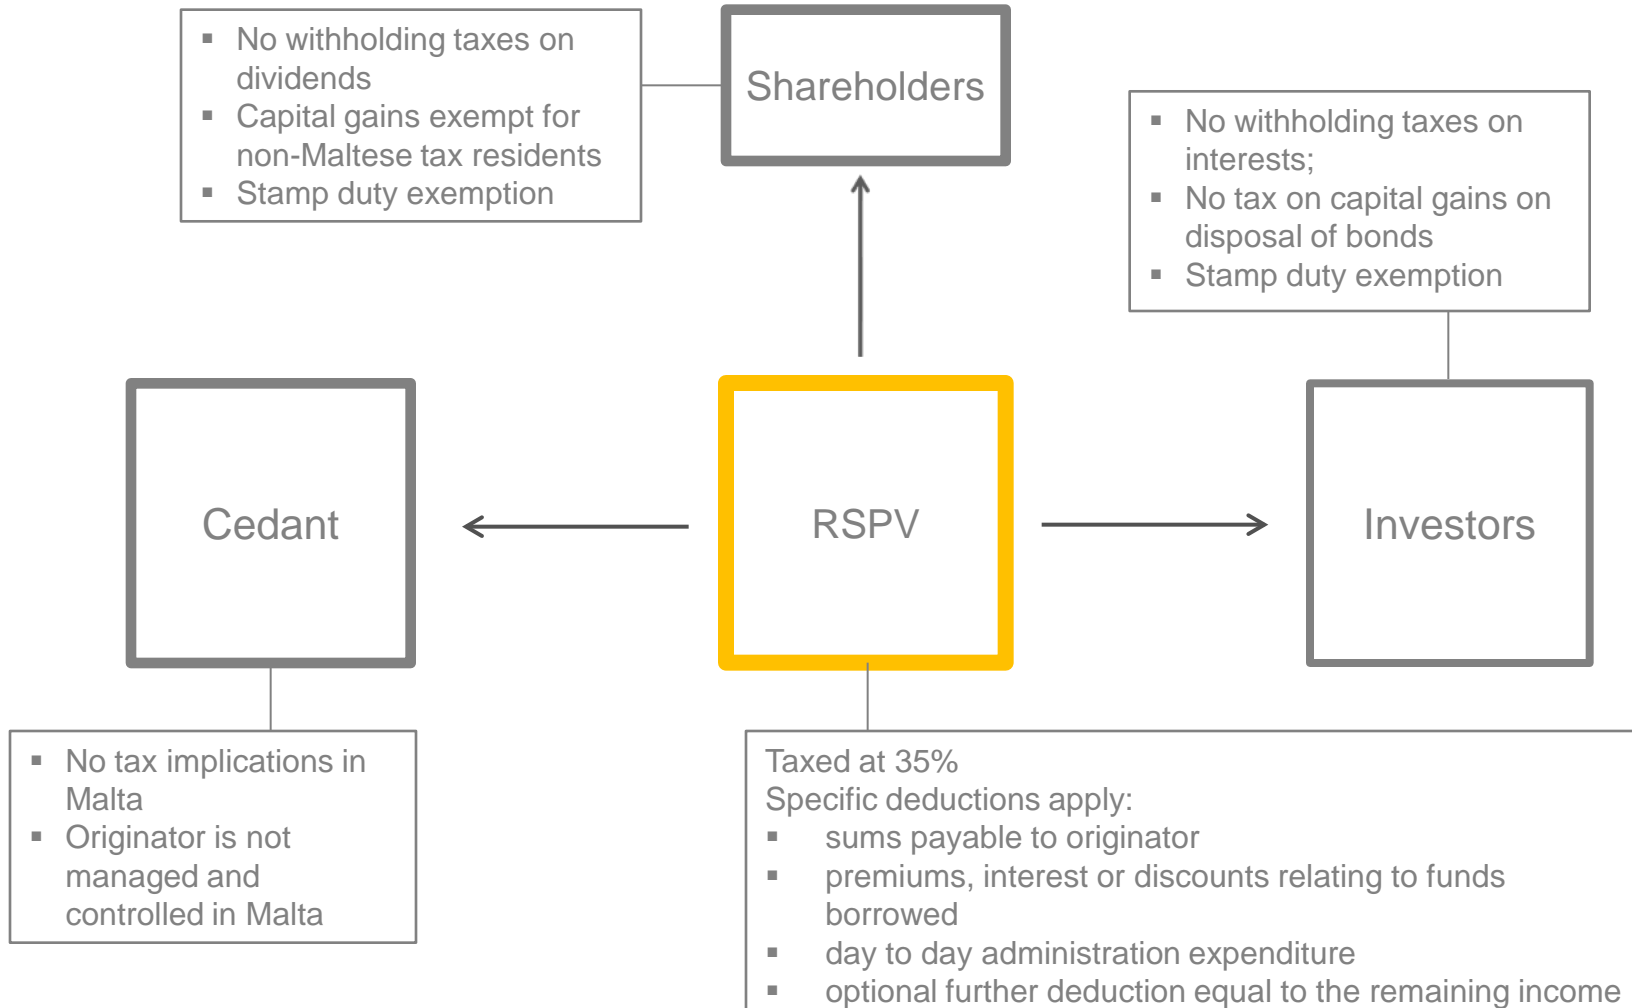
▪ No withholding taxes on dividends
▪ Capital gains exempt for non-Maltese tax residents
▪ Stamp duty exemption

Shareholders

▪ No withholding taxes on interests;
▪ No tax on capital gains on disposal of bonds
▪ Stamp duty exemption

Cedant

RSPV

Investors

▪ No tax implications in Malta
▪ Originator is not managed and controlled in Malta

Taxed at 35%
Specific deductions apply:
▪ sums payable to originator
▪ premiums, interest or discounts relating to funds borrowed
▪ day to day administration expenditure
▪ optional further deduction equal to the remaining income